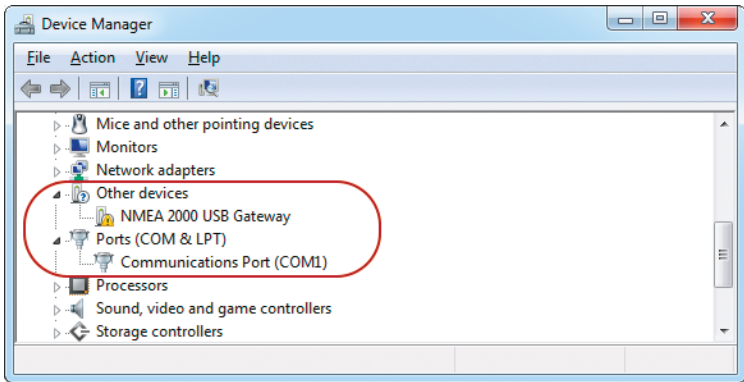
Device Manager

File Action View Help

Mice and other pointing devices
Monitors
Network adapters
Other devices
NMEA 2000 USB Gateway
Ports (COM & LPT)
Communications Port (COM1)
Processors
Sound, video and game controllers
Storage controllers